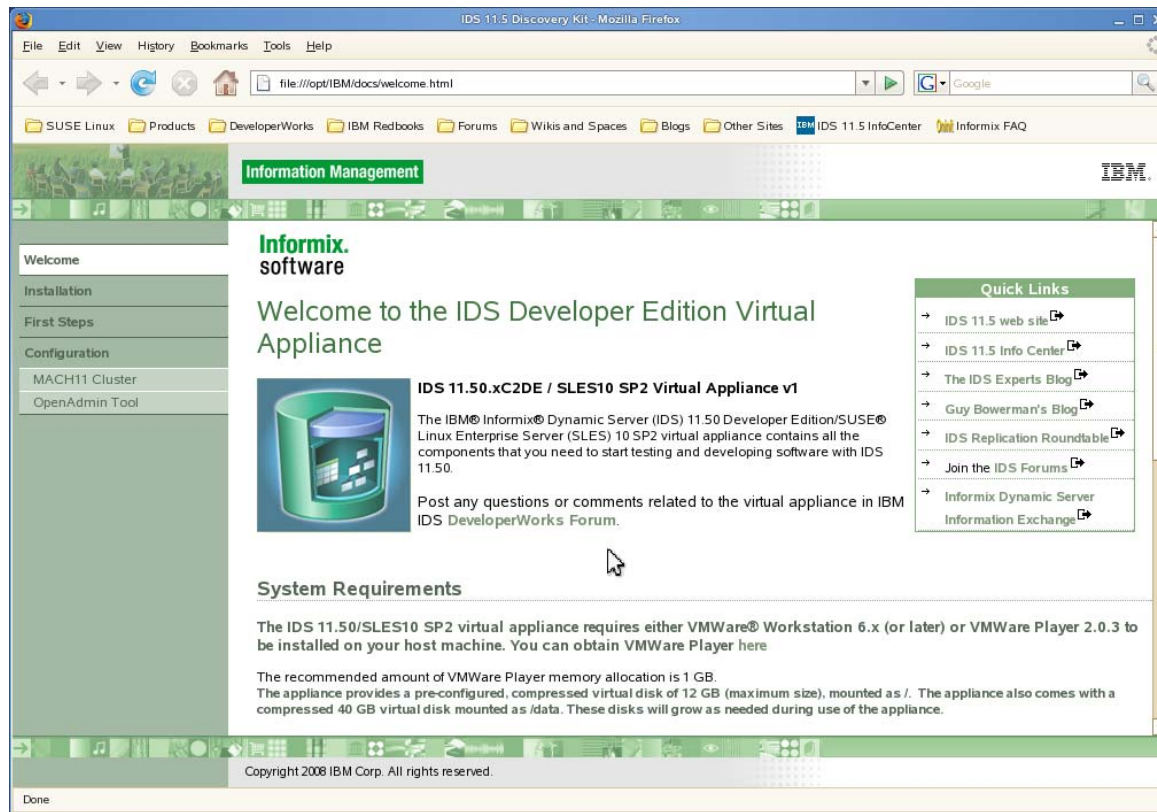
IDS 11.5 Discovery Kit - Mozilla Firefox

File Edit View History Bookmarks Tools Help

file:///opt/IBM/docs/welcome.html

Google

SUSE Linux Products DeveloperWorks IBM Redbooks Forums Wikis and Spaces Blogs Other Sites IDS 11.5 InfoCenter Informix FAQ

Information Management

IBM

Welcome
Installation
First Steps
Configuration
MACH11 Cluster
OpenAdmin Tool

Informix. software

Welcome to the IDS Developer Edition Virtual Appliance

IDS 11.50.xC2DE / SLES10 SP2 Virtual Appliance v1

The IBM® Informix® Dynamic Server (IDS) 11.50 Developer Edition/SUSE® Linux Enterprise Server (SLES) 10 SP2 virtual appliance contains all the components that you need to start testing and developing software with IDS 11.50.

Post any questions or comments related to the virtual appliance in IBM IDS DeveloperWorks Forum.

Quick Links
IDS 11.5 web site
IDS 11.5 Info Center
The IDS Experts Blog
Guy Bowerman's Blog
IDS Replication Roundtable
Join the IDS Forums
Informix Dynamic Server Information Exchange

System Requirements

The IDS 11.50/SLES10 SP2 virtual appliance requires either VMWare® Workstation 6.x (or later) or VMWare Player 2.0.3 to be installed on your host machine. You can obtain VMWare Player here

The recommended amount of VMWare Player memory allocation is 1 GB.
The appliance provides a pre-configured, compressed virtual disk of 12 GB (maximum size), mounted as /. The appliance also comes with a compressed 40 GB virtual disk mounted as /data. These disks will grow as needed during use of the appliance.

Copyright 2008 IBM Corp. All rights reserved.

Done